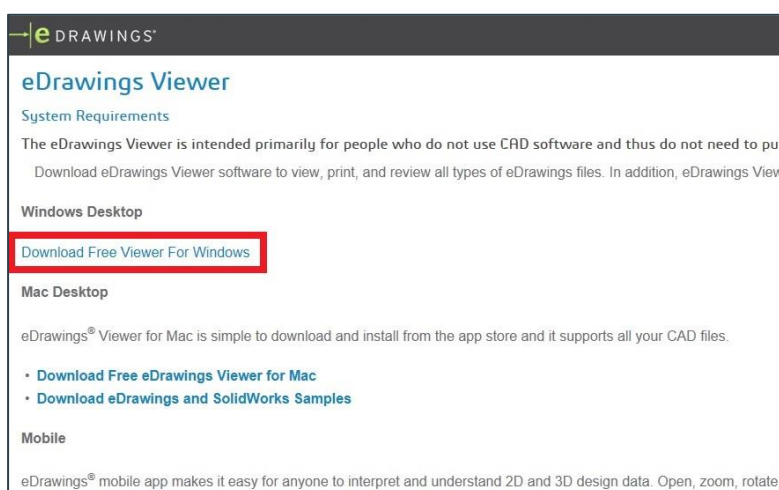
eDRAWINGS®

eDrawings Viewer

System Requirements

The eDrawings Viewer is intended primarily for people who do not use CAD software and thus do not need to pu

Download eDrawings Viewer software to view, print, and review all types of eDrawings files. In addition, eDrawings Viev

Windows Desktop

Download Free Viewer For Windows

Mac Desktop

eDrawings® Viewer for Mac is simple to download and install from the app store and it supports all your CAD files.

- Download Free eDrawings Viewer for Mac
- Download eDrawings and SolidWorks Samples

Mobile

eDrawings® mobile app makes it easy for anyone to interpret and understand 2D and 3D design data. Open, zoom, rotate